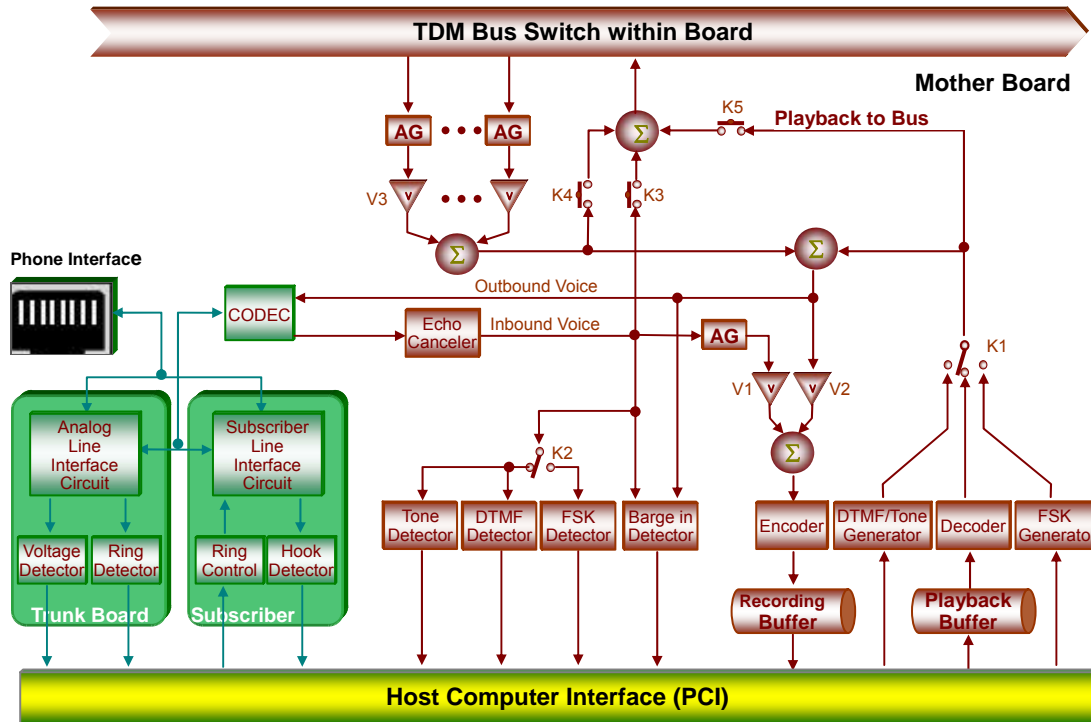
TDM Bus Switch within Board

Mother Board

AG • • • AG

K5

Playback to Bus

$\Sigma$

K4

K3

V3

$\Sigma$

$\Sigma$

Phone Interface

Outbound Voice

CODEC

Echo Canceler

Inbound Voice

AG

K1

V1

V2

$\Sigma$

Analog Line Interface Circuit

Subscriber Line Interface Circuit

K2

Voltage Detector

Ring Detector

Ring Control

Hook Detector

Trunk Board

Subscriber

Tone Detector

DTMF Detector

FSK Detector

Barge in Detector

Encoder

DTMF/Tone Generator

Decoder

FSK Generator

Recording Buffer

Playback Buffer

Host Computer Interface (PCI)